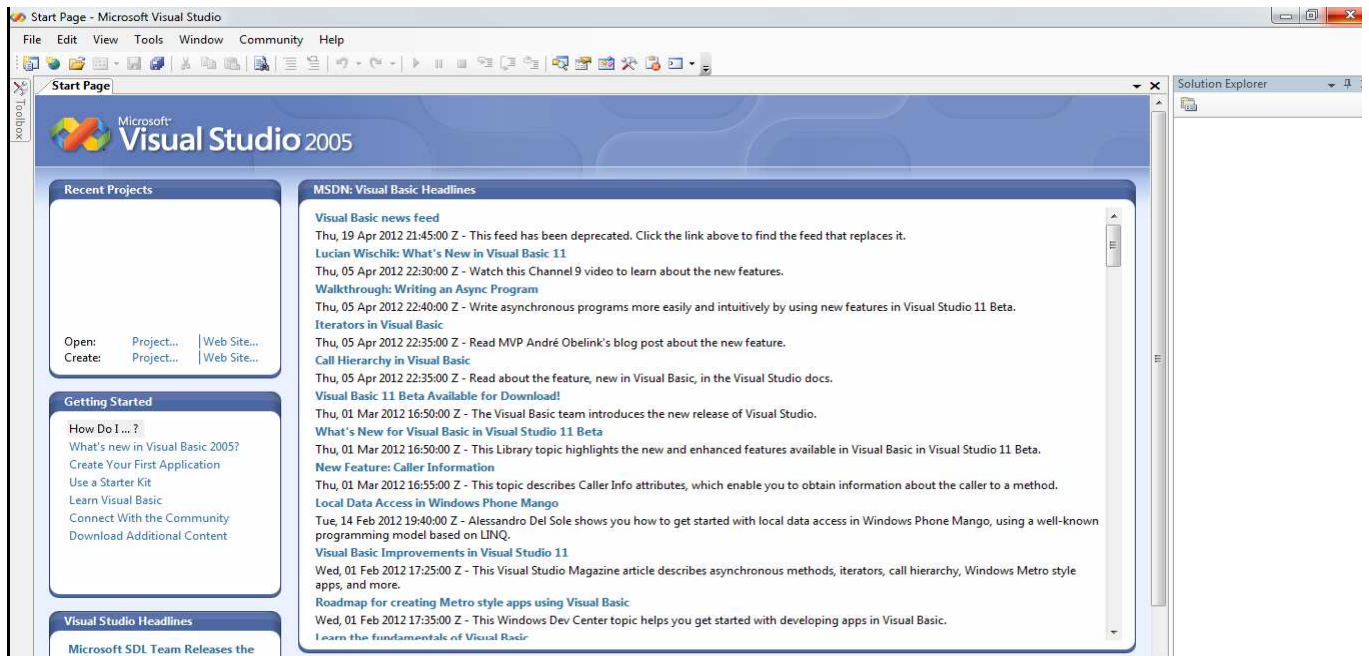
Start Page - Microsoft Visual Studio

File Edit View Tools Window Community Help

Toolbox

Start Page

Solution Explorer

Microsoft Visual Studio 2005

Recent Projects

Open: Project... | Web Site...
Create: Project... | Web Site...

Getting Started

How Do I ... ?
What's new in Visual Basic 2005?
Create Your First Application
Use a Starter Kit
Learn Visual Basic
Connect With the Community
Download Additional Content

Visual Studio Headlines

Microsoft SDL Team Releases the

MSDN: Visual Basic Headlines

Visual Basic news feed
Thu, 19 Apr 2012 21:45:00 Z - This feed has been deprecated. Click the link above to find the feed that replaces it.
Lucian Wischik: What's New in Visual Basic 11
Thu, 05 Apr 2012 22:30:00 Z - Watch this Channel 9 video to learn about the new features.
Walkthrough: Writing an Async Program
Thu, 05 Apr 2012 22:40:00 Z - Write asynchronous programs more easily and intuitively by using new features in Visual Studio 11 Beta.
Iterators in Visual Basic
Thu, 05 Apr 2012 22:35:00 Z - Read MVP André Obelink's blog post about the new feature.
Call Hierarchy in Visual Basic
Thu, 05 Apr 2012 22:35:00 Z - Read about the feature, new in Visual Basic, in the Visual Studio docs.
Visual Basic 11 Beta Available for Download!
Thu, 01 Mar 2012 16:50:00 Z - The Visual Basic team introduces the new release of Visual Studio.
What's New for Visual Basic in Visual Studio 11 Beta
Thu, 01 Mar 2012 16:50:00 Z - This Library topic highlights the new and enhanced features available in Visual Basic in Visual Studio 11 Beta.
New Feature: Caller Information
Thu, 01 Mar 2012 16:55:00 Z - This topic describes Caller Info attributes, which enable you to obtain information about the caller to a method.
Local Data Access in Windows Phone Mango
Tue, 14 Feb 2012 19:40:00 Z - Alessandro Del Sole shows you how to get started with local data access in Windows Phone Mango, using a well-known programming model based on LINQ.
Visual Basic Improvements in Visual Studio 11
Wed, 01 Feb 2012 17:25:00 Z - This Visual Studio Magazine article describes asynchronous methods, iterators, call hierarchy, Windows Metro style apps, and more.
Roadmap for creating Metro style apps using Visual Basic
Wed, 01 Feb 2012 17:35:00 Z - This Windows Dev Center topic helps you get started with developing apps in Visual Basic.
Learn the fundamentals of Visual Basic